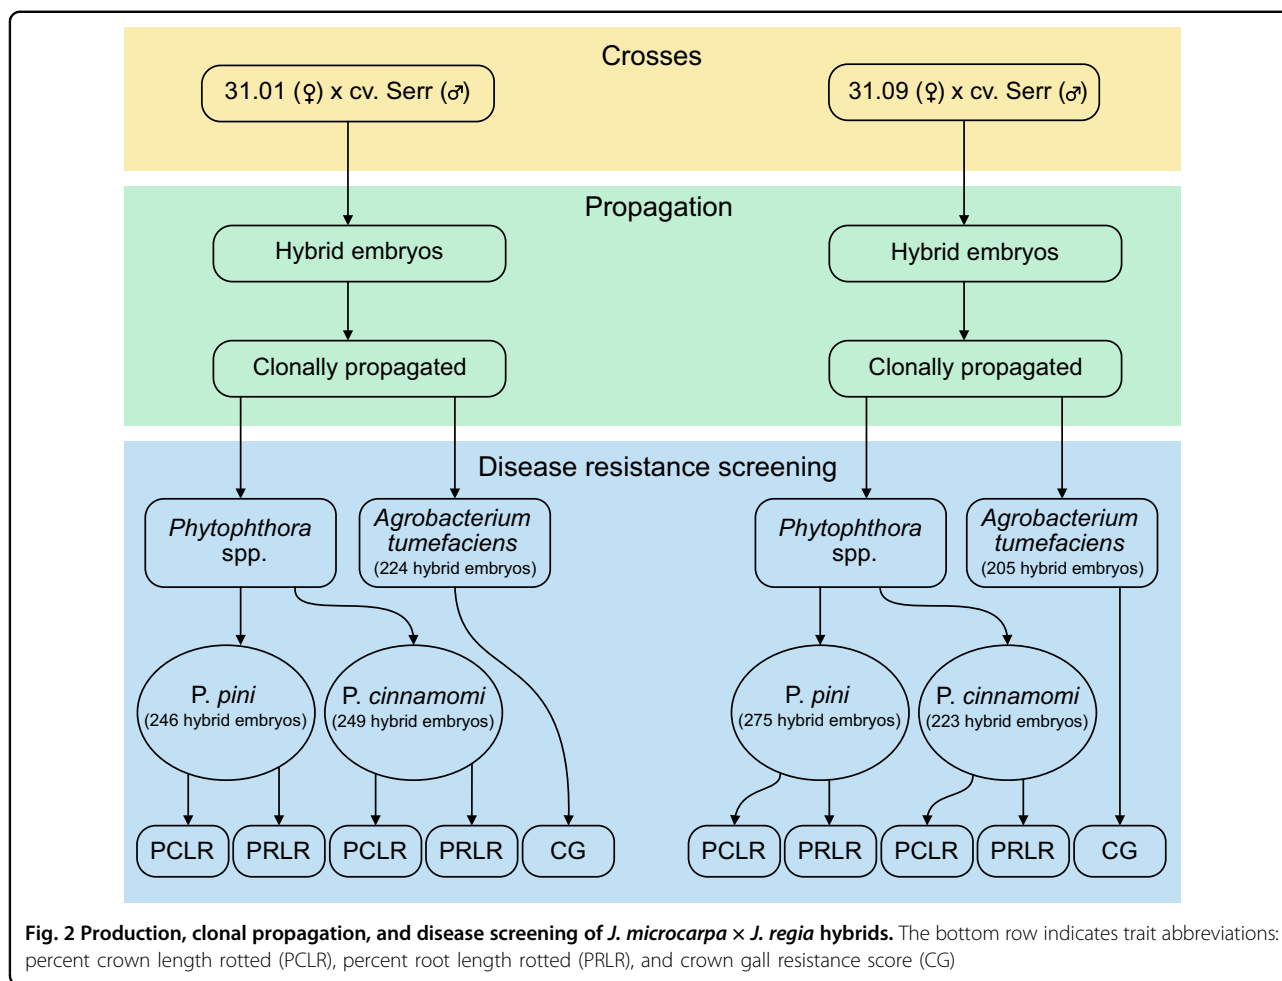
Crosses

31.01 (♀) x cv. Serr (♂)

31.09 (♀) x cv. Serr (♂)

Propagation

Hybrid embryos

Hybrid embryos

Clonally propagated

Clonally propagated

Disease resistance screening

*Phytophthora* spp.

*Agrobacterium tumefaciens* (224 hybrid embryos)

*Phytophthora* spp.

*Agrobacterium tumefaciens* (205 hybrid embryos)

P. *pini* (246 hybrid embryos)

P. *cinnamomi* (249 hybrid embryos)

P. *pini* (275 hybrid embryos)

P. *cinnamomi* (223 hybrid embryos)

PCLR PRLR PCLR PRLR CG PCLR PRLR PCLR PRLR CG

**Fig. 2 Production, clonal propagation, and disease screening of *J. microcarpa* × *J. regia* hybrids.** The bottom row indicates trait abbreviations: percent crown length rotted (PCLR), percent root length rotted (PRLR), and crown gall resistance score (CG)